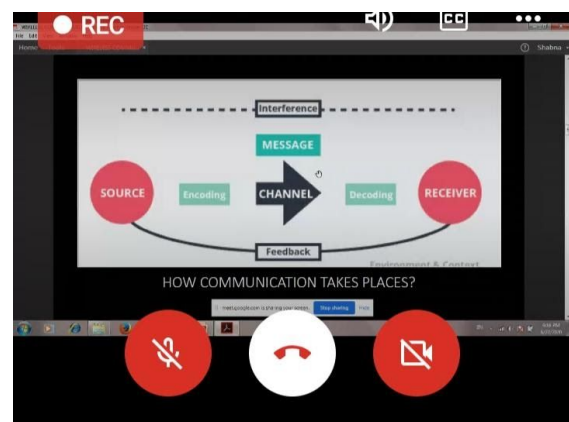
REC

CC

Home

Shabna

Interference

MESSAGE

SOURCE

Encoding

CHANNEL

Decoding

RECEIVER

Feedback

Environment & Context

HOW COMMUNICATION TAKES PLACES?

meet.google.com is sharing your screen. Stop sharing Hide